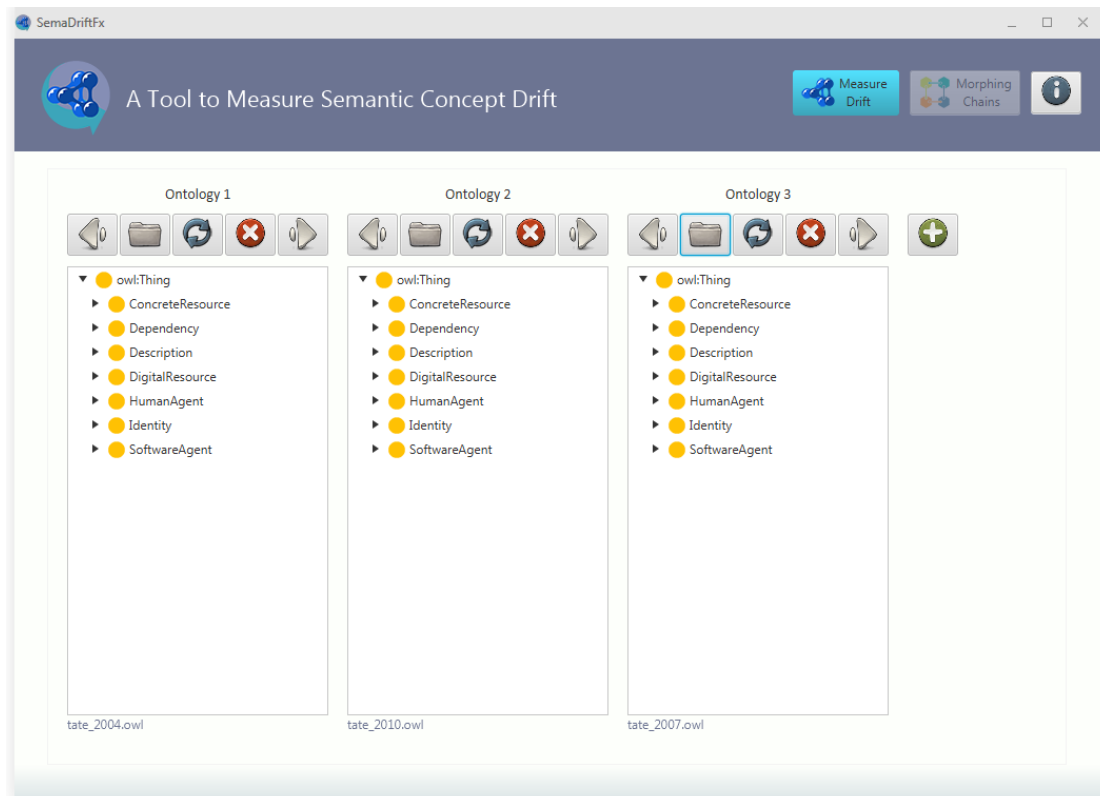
SemaDriftFx

A Tool to Measure Semantic Concept Drift

Measure Drift

Morphing Chains

Ontology 1

owl:Thing
ConcreteResource
Dependency
Description
DigitalResource
HumanAgent
Identity
SoftwareAgent

tate_2004.owl

Ontology 2

owl:Thing
ConcreteResource
Dependency
Description
DigitalResource
HumanAgent
Identity
SoftwareAgent

tate_2010.owl

Ontology 3

owl:Thing
ConcreteResource
Dependency
Description
DigitalResource
HumanAgent
Identity
SoftwareAgent

tate_2007.owl